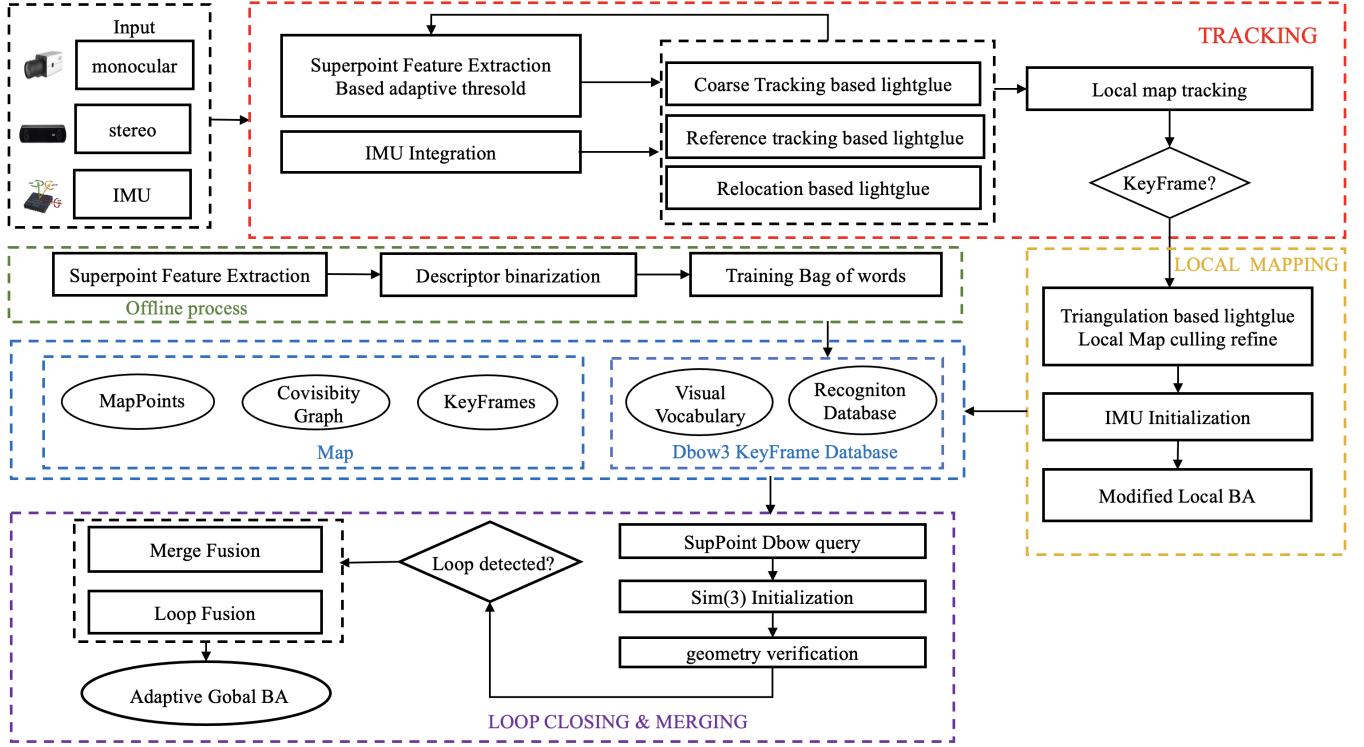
Input

monocular

stereo

IMU

TRACKING

Superpoint Feature Extraction Based adaptive thresold

IMU Integration

Coarse Tracking based lightglue

Reference tracking based lightglue

Relocation based lightglue

Local map tracking

KeyFrame?

Superpoint Feature Extraction

Descriptor binarization

Training Bag of words

Offline process

LOCAL MAPPING

Triangulation based lightglue Local Map culling refine

IMU Initialization

Modified Local BA

MapPoints

Covisibity Graph

KeyFrames

Map

Visual Vocabulary

Recogniton Database

Dbow3 KeyFrame Database

Merge Fusion

Loop Fusion

Loop detected?

SupPoint Dbow query

Sim(3) Initialization

geometry verification

Adaptive Gobal BA

LOOP CLOSING & MERGING